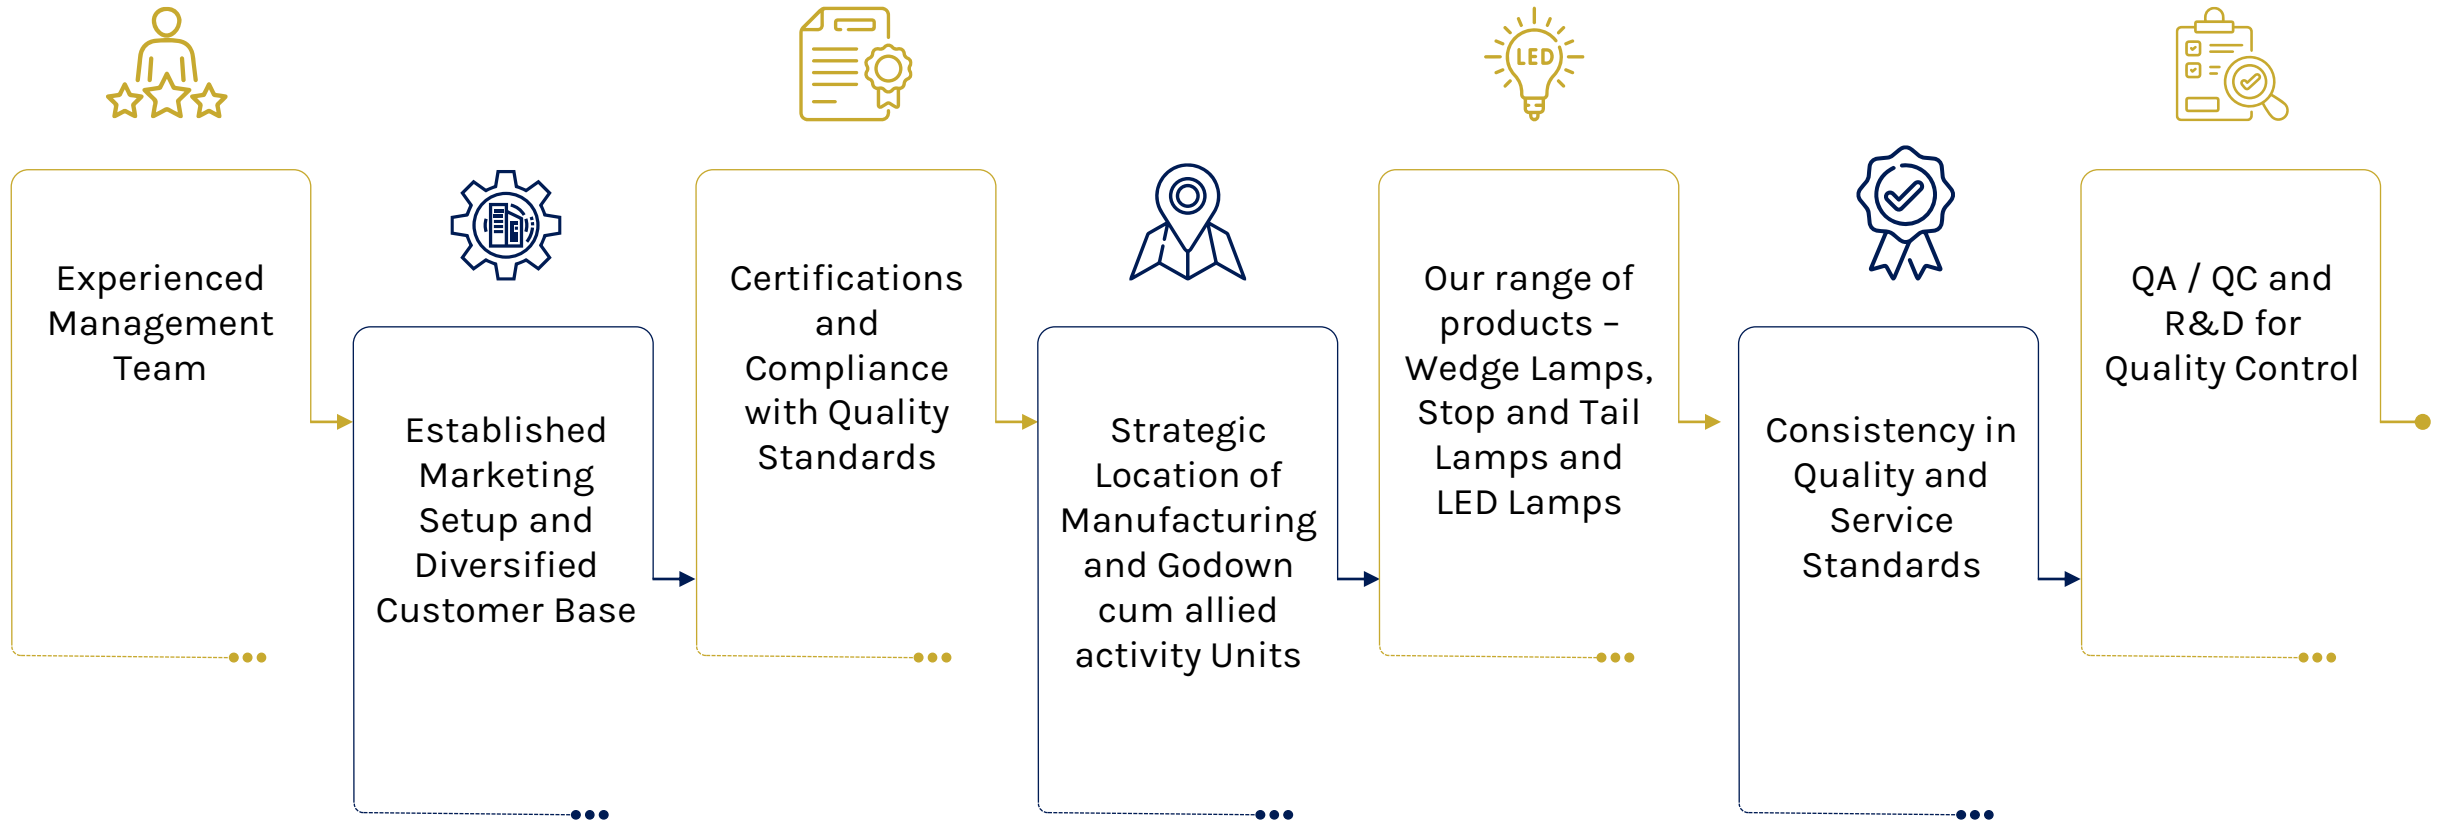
Experienced Management Team

Established Marketing Setup and Diversified Customer Base

Certifications and Compliance with Quality Standards

Strategic Location of Manufacturing and Godown cum allied activity Units

Our range of products – Wedge Lamps, Stop and Tail Lamps and LED Lamps

LED

Consistency in Quality and Service Standards

QA / QC and R&D for Quality Control